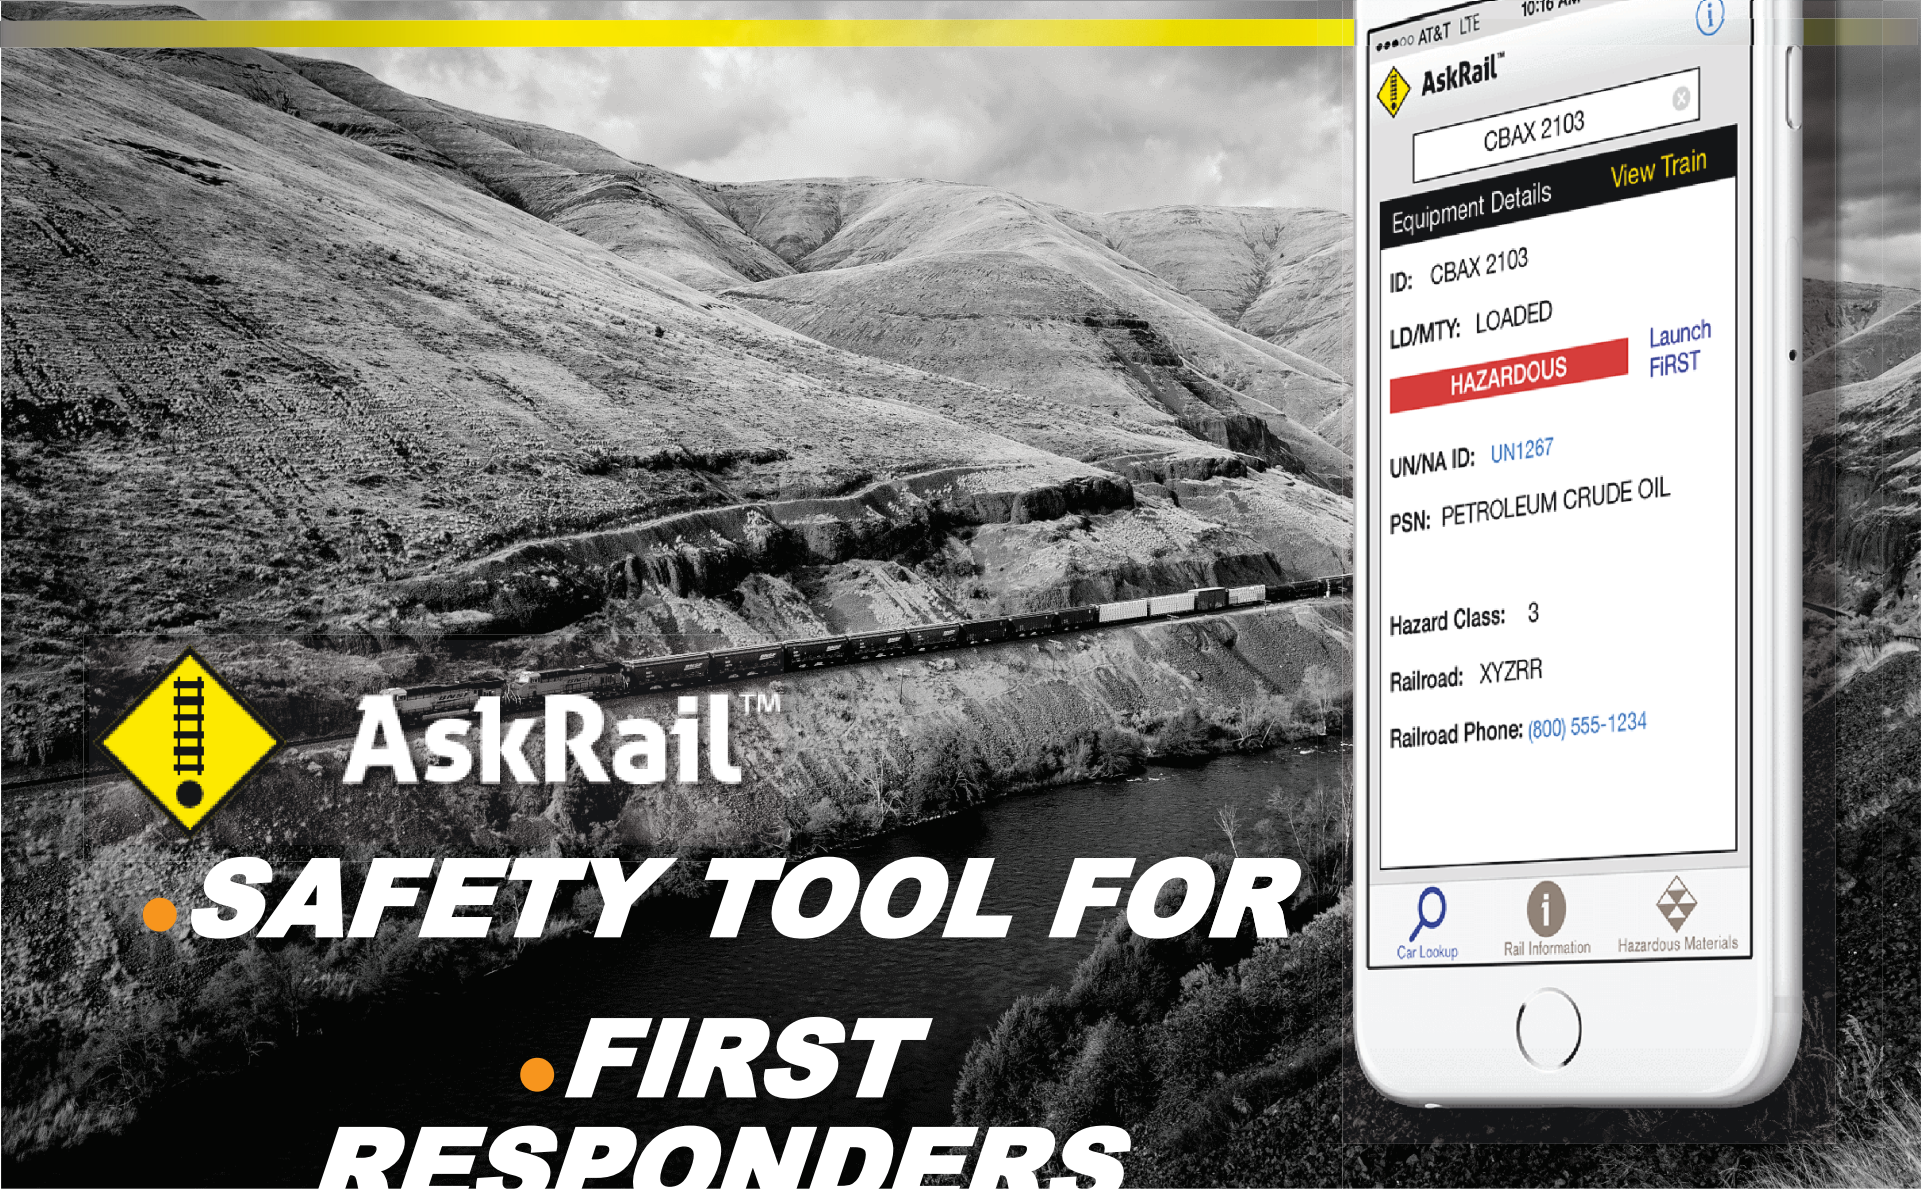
AskRail™

SAFETY TOOL FOR

FIRST

RESPONDERS

AT&T LTE 10:16 AM

AskRail™

CBAX 2103

Equipment Details View Train

ID: CBAX 2103

LD/MTY: LOADED

HAZARDOUS

Launch FiRST

UN/NA ID: UN1267

PSN: PETROLEUM CRUDE OIL

Hazard Class: 3

Railroad: XYZRR

Railroad Phone: (800) 555-1234

Car Lookup Rail Information Hazardous Materials